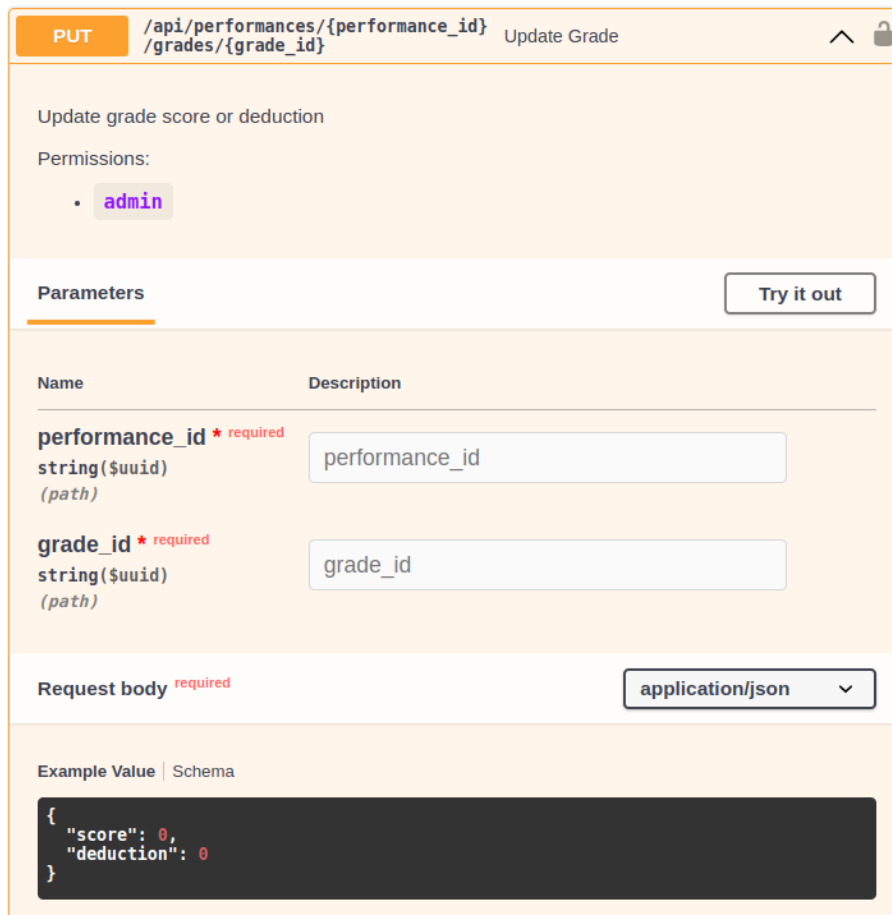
PUT /api/performances/{performance_id}/grades/{grade_id} Update Grade

Update grade score or deduction

Permissions:

- admin

Parameters

Try it out

| Name | Description |
|---|---|
| performance_id * required string($uuid) (path) | performance_id |
| grade_id * required string($uuid) (path) | grade_id |

Request body required

application/json

Example Value | Schema

{
  "score": 0,
  "deduction": 0
}